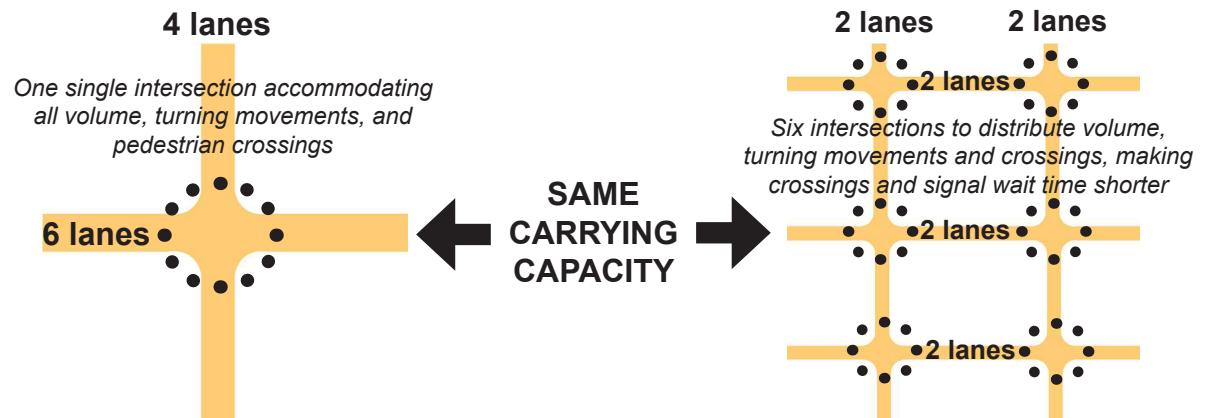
4 lanes

One single intersection accommodating all volume, turning movements, and pedestrian crossings

6 lanes

SAME CARRYING CAPACITY

2 lanes

2 lanes

2 lanes

Six intersections to distribute volume, turning movements and crossings, making crossings and signal wait time shorter

2 lanes

2 lanes